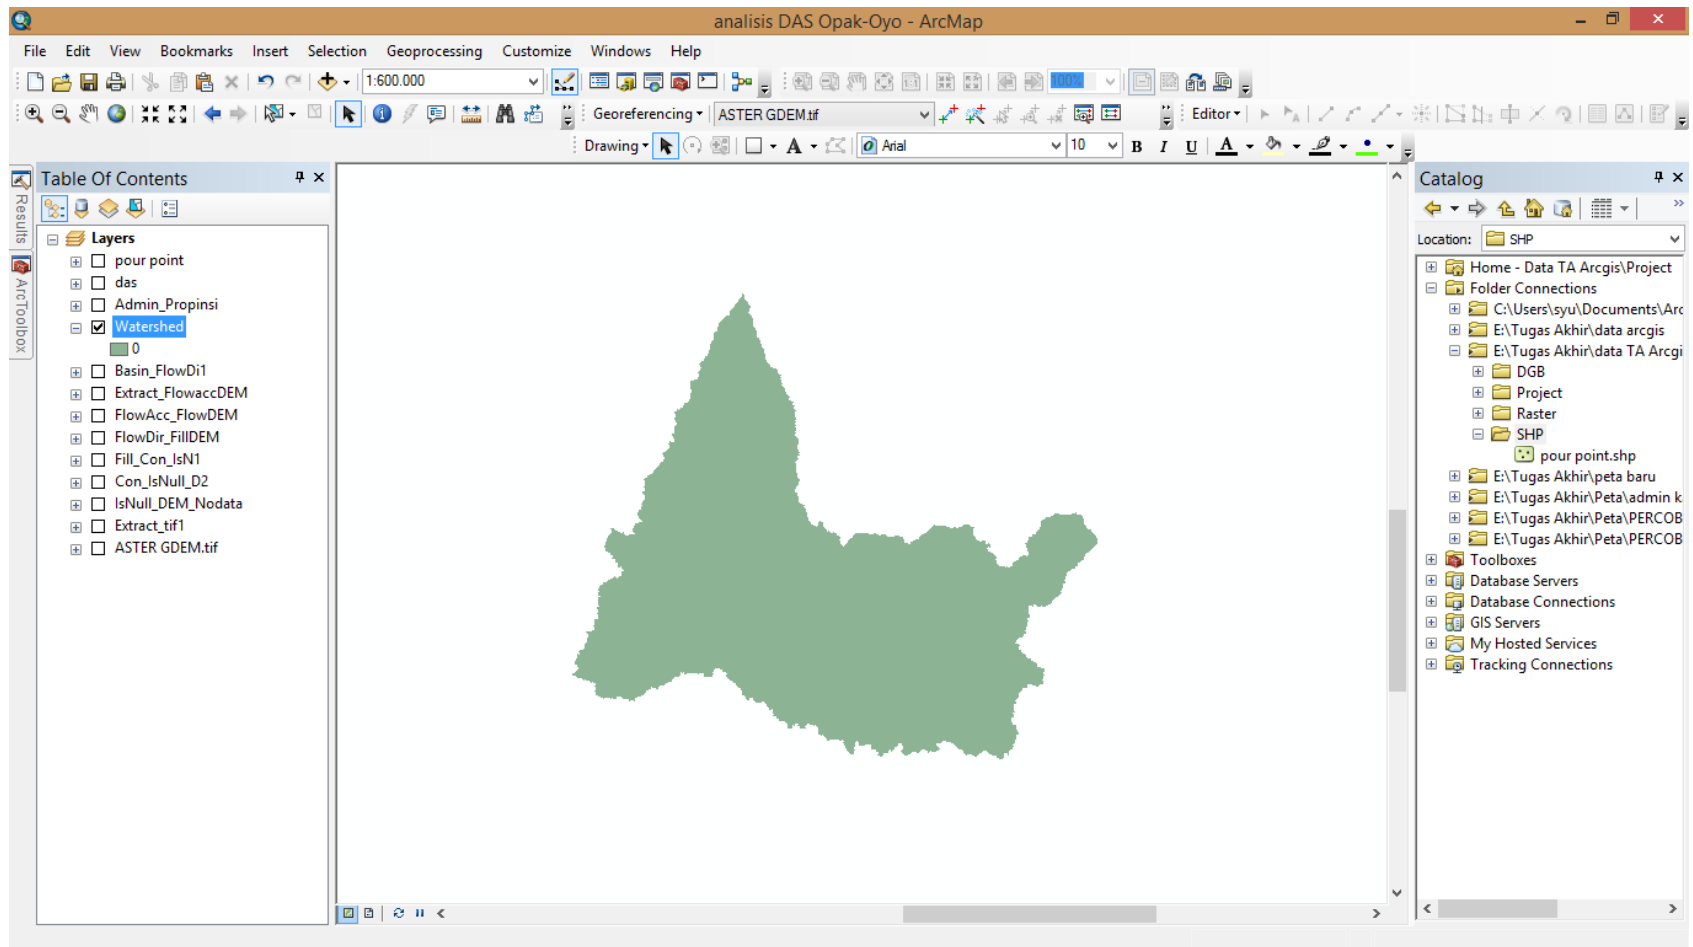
analisis DAS Opak-Oyo - ArcMap

File Edit View Bookmarks Insert Selection Geoprocessing Customize Windows Help

1:600.000

Georeferencing ▾ ASTER GDEM.tif

Editor ▾

Drawing ▾ Arial 10 B I U A

Results ArcToolbox

Table Of Contents

Layers
pour point
das
Admin_Propinsi
Watershed
0
Basin_FlowDi1
Extract_FlowaccDEM
FlowAcc_FlowDEM
FlowDir_FillDEM
Fill_Con_IsN1
Con_IsNull_D2
IsNull_DEM_Nodata
Extract_tif1
ASTER GDEM.tif

Catalog

Location: SHP

Home - Data TA Arcgis\Project
Folder Connections
C:\Users\syu\Documents\Arc
E:\Tugas Akhir\data arcgis
E:\Tugas Akhir\data TA Arcgi
DGB
Project
Raster
SHP
pour point.shp
E:\Tugas Akhir\peta baru
E:\Tugas Akhir\Peta\admin k
E:\Tugas Akhir\Peta\PERCOB
E:\Tugas Akhir\Peta\PERCOB
Toolboxes
Database Servers
Database Connections
GIS Servers
My Hosted Services
Tracking Connections